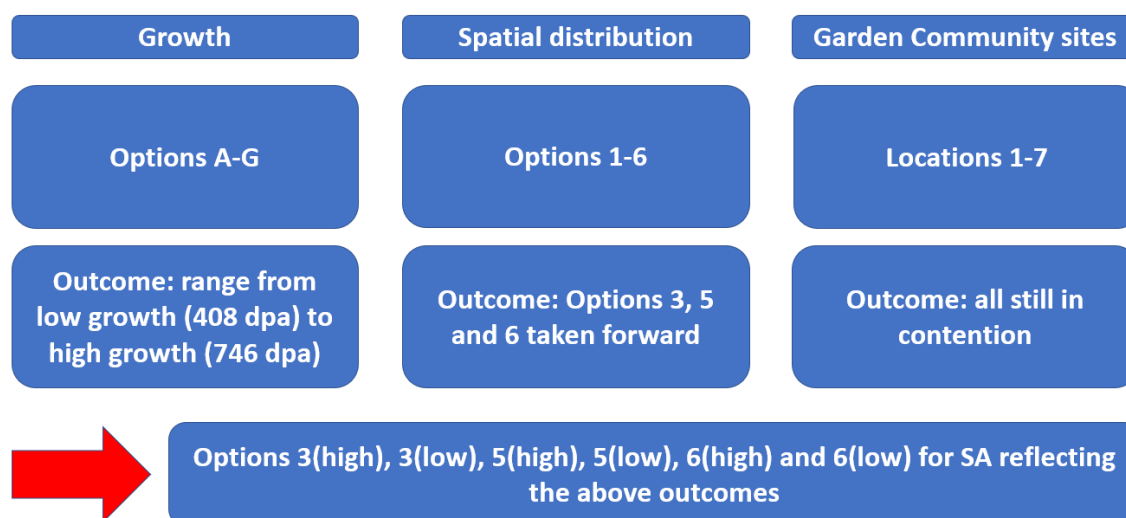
Growth

Options A-G

Outcome: range from low growth (408 dpa) to high growth (746 dpa)

Spatial distribution

Options 1-6

Outcome: Options 3, 5 and 6 taken forward

Garden Community sites

Locations 1-7

Outcome: all still in contention

Options 3(high), 3(low), 5(high), 5(low), 6(high) and 6(low) for SA reflecting the above outcomes